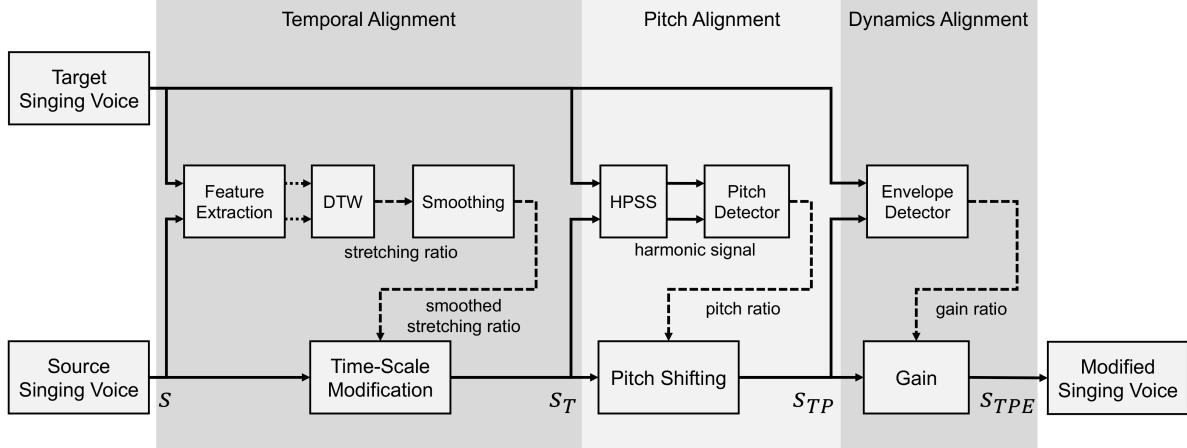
Temporal Alignment

Pitch Alignment

Dynamics Alignment

Target Singing Voice

Feature Extraction

DTW

Smoothing

stretching ratio

HPSS

Pitch Detector

harmonic signal

Envelope Detector

smoothed stretching ratio

pitch ratio

gain ratio

Source Singing Voice

$S$

Time-Scale Modification

$S_T$

Pitch Shifting

$S_{TP}$

Gain

$S_{TPE}$

Modified Singing Voice